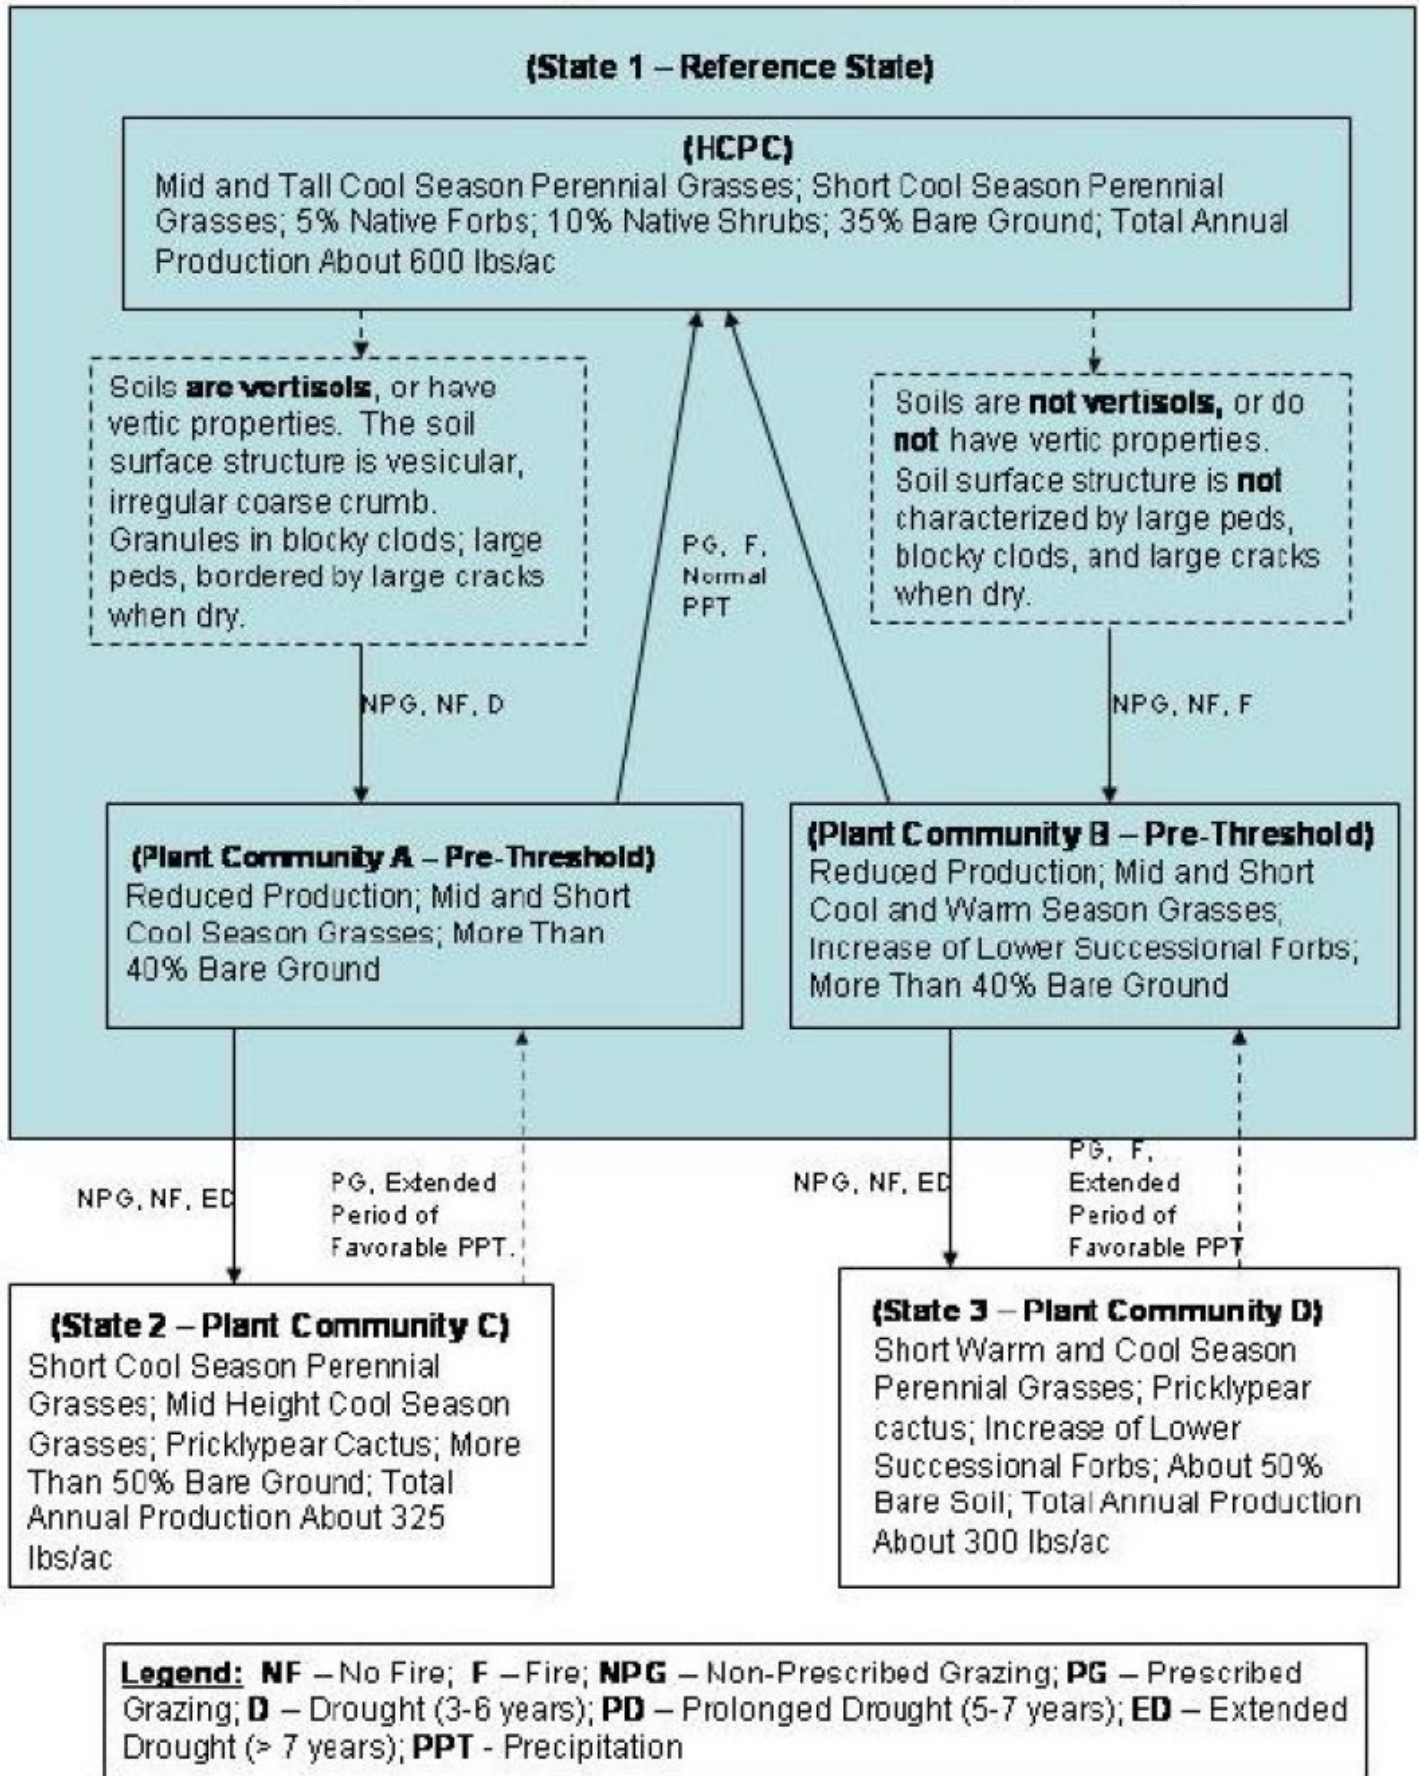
(State 1 – Reference State)

(HCPC)
Mid and Tall Cool Season Perennial Grasses; Short Cool Season Perennial Grasses; 5% Native Forbs; 10% Native Shrubs; 35% Bare Ground; Total Annual Production About 600 lbs/ac

Soils are vertisols, or have vertic properties. The soil surface structure is vesicular, irregular coarse crumb. Granules in blocky clods; large peds, bordered by large cracks when dry.

PG, F, Normal PPT

Soils are not vertisols, or do not have vertic properties. Soil surface structure is not characterized by large peds, blocky clods, and large cracks when dry.

NPG, NF, D

NPG, NF, F

(Plant Community A – Pre-Threshold)
Reduced Production; Mid and Short Cool Season Grasses; More Than 40% Bare Ground

(Plant Community B – Pre-Threshold)
Reduced Production; Mid and Short Cool and Warm Season Grasses; Increase of Lower Successional Forbs; More Than 40% Bare Ground

NPG, NF, ED

PG, Extended Period of Favorable PPT.

NPG, NF, ED

PG, F, Extended Period of Favorable PPT

(State 2 – Plant Community C)
Short Cool Season Perennial Grasses; Mid Height Cool Season Grasses; Pricklypear Cactus; More Than 50% Bare Ground; Total Annual Production About 325 lbs/ac

(State 3 – Plant Community D)
Short Warm and Cool Season Perennial Grasses; Pricklypear cactus; Increase of Lower Successional Forbs; About 50% Bare Soil; Total Annual Production About 300 lbs/ac

Legend: NF – No Fire; F – Fire; NPG – Non-Prescribed Grazing; PG – Prescribed Grazing; D – Drought (3-6 years); PD – Prolonged Drought (5-7 years); ED – Extended Drought (> 7 years); PPT - Precipitation